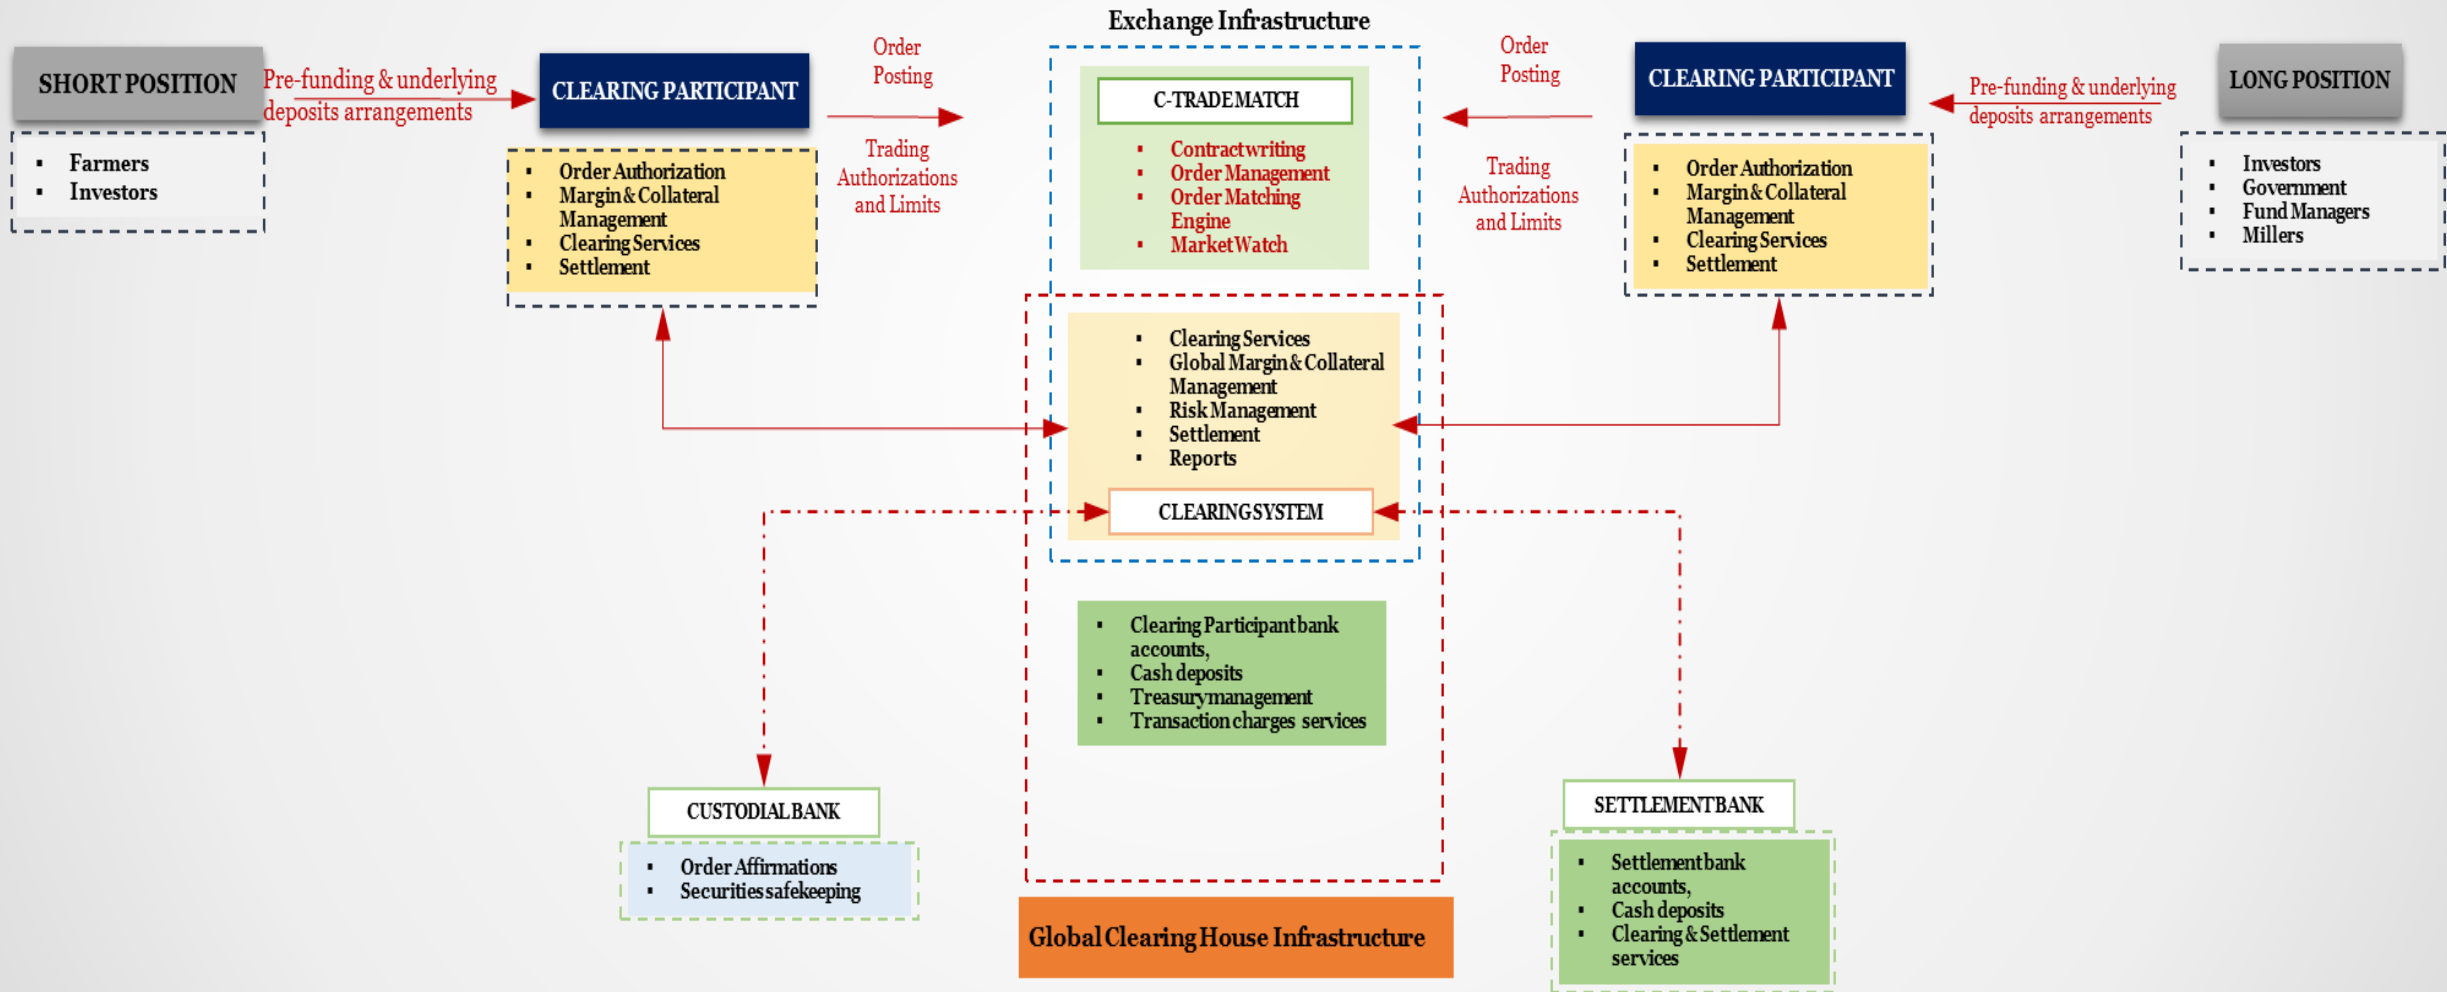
Exchange Infrastructure

SHORT POSITION

- Farmers
- Investors

Pre-funding & underlying deposits arrangements

CLEARING PARTICIPANT

- Order Authorization
- Margin & Collateral Management
- Clearing Services
- Settlement

Order Posting

Trading Authorizations and Limits

C-TRADEMATCH

- Contract writing
- Order Management
- Order Matching Engine
- Market Watch

Order Posting

Trading Authorizations and Limits

CLEARING PARTICIPANT

- Order Authorization
- Margin & Collateral Management
- Clearing Services
- Settlement

Pre-funding & underlying deposits arrangements

LONG POSITION

- Investors
- Government
- Fund Managers
- Millers

- Clearing Services
- Global Margin & Collateral Management
- Risk Management
- Settlement
- Reports

CLEARING SYSTEM

- Clearing Participant bank accounts,
- Cash deposits
- Treasury management
- Transaction charges services

CUSTODIAL BANK

- Order Affirmations
- Securities safekeeping

Global Clearing House Infrastructure

SETTLEMENT BANK

- Settlement bank accounts,
- Cash deposits
- Clearing & Settlement services